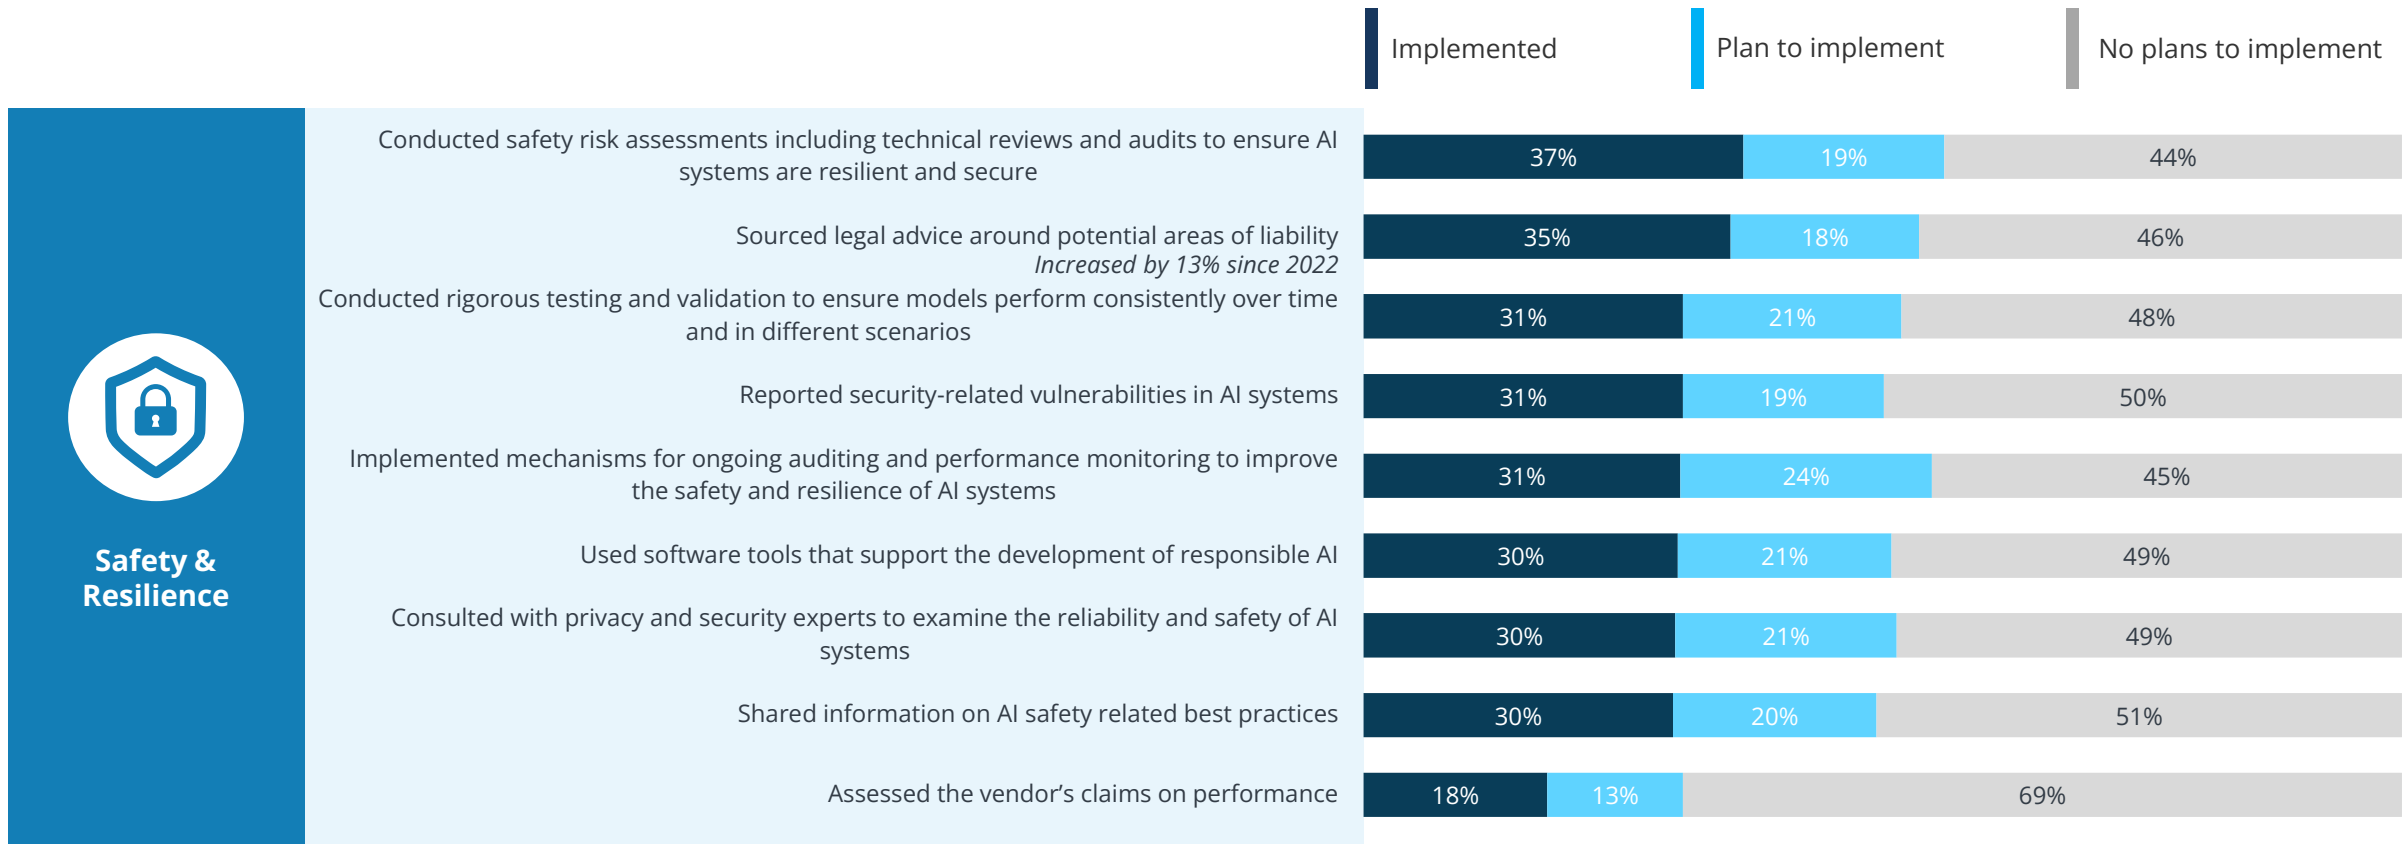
Implemented | Plan to implement | No plans to implement

Safety & Resilience

| | Implemented | Plan to implement | No plans to implement |
|---|---|---|---|
| Conducted safety risk assessments including technical reviews and audits to ensure AI systems are resilient and secure | 37% | 19% | 44% |
| Sourced legal advice around potential areas of liability *Increased by 13% since 2022* | 35% | 18% | 46% |
| Conducted rigorous testing and validation to ensure models perform consistently over time and in different scenarios | 31% | 21% | 48% |
| Reported security-related vulnerabilities in AI systems | 31% | 19% | 50% |
| Implemented mechanisms for ongoing auditing and performance monitoring to improve the safety and resilience of AI systems | 31% | 24% | 45% |
| Used software tools that support the development of responsible AI | 30% | 21% | 49% |
| Consulted with privacy and security experts to examine the reliability and safety of AI systems | 30% | 21% | 49% |
| Shared information on AI safety related best practices | 30% | 20% | 51% |
| Assessed the vendor's claims on performance | 18% | 13% | 69% |